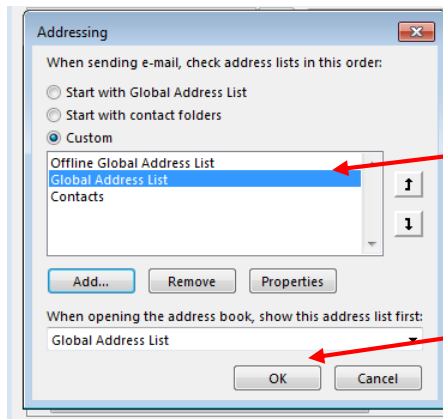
Addressing

When sending e-mail, check address lists in this order:

Start with Global Address List

Start with contact folders

Custom

Offline Global Address List
Global Address List
Contacts

Add...

Remove

Properties

When opening the address book, show this address list first:

Global Address List

OK

Cancel